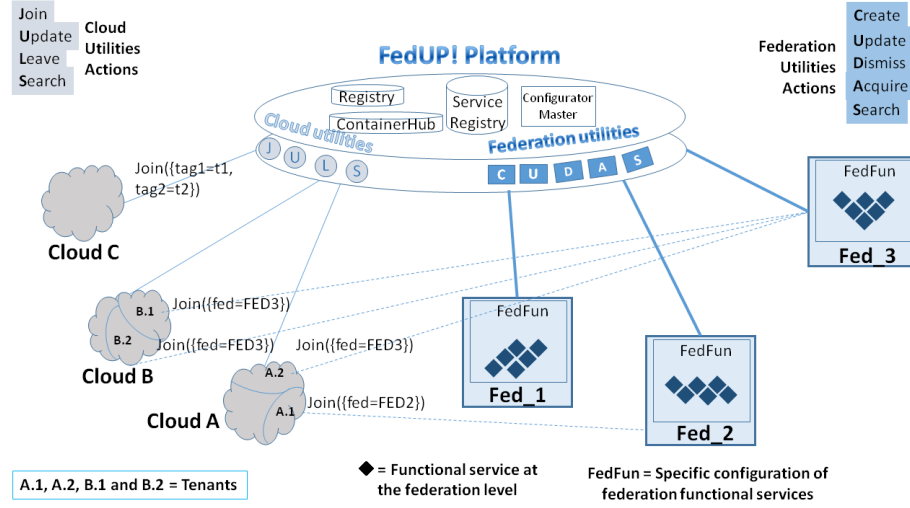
Join
Update
Leave
Search

Cloud Utilities Actions

FedUP! Platform

Create
Update
Dismiss
Acquire
Search

Federation Utilities Actions

Registry

ContainerHub

Service Registry

Configurator Master

Cloud utilities

J U L S

Federation utilities

C U D A S

Join({tag1=t1, tag2=t2})

Cloud C

FedFun

Fed_3

B.1

B.2

Join({fed=FED3})

Join({fed=FED3})

Join({fed=FED3})

Cloud B

FedFun

Fed_1

FedFun

Fed_2

A.2

A.1

Join({fed=FED2})

Cloud A

A.1, A.2, B.1 and B.2 = Tenants

◆ = Functional service at the federation level

FedFun = Specific configuration of federation functional services